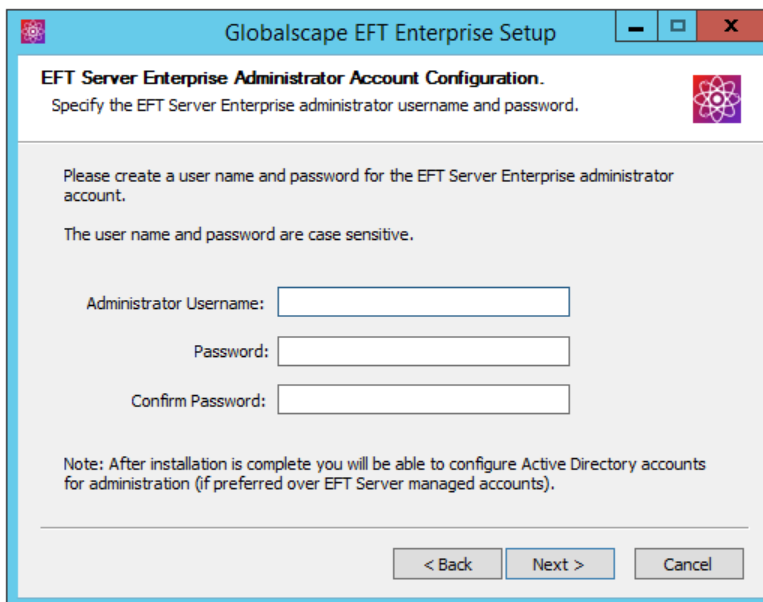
Globalscape EFT Enterprise Setup

EFT Server Enterprise Administrator Account Configuration.
Specify the EFT Server Enterprise administrator username and password.

Please create a user name and password for the EFT Server Enterprise administrator account.

The user name and password are case sensitive.

Administrator Username:

Password:

Confirm Password:

Note: After installation is complete you will be able to configure Active Directory accounts for administration (if preferred over EFT Server managed accounts).

< Back
Next >
Cancel